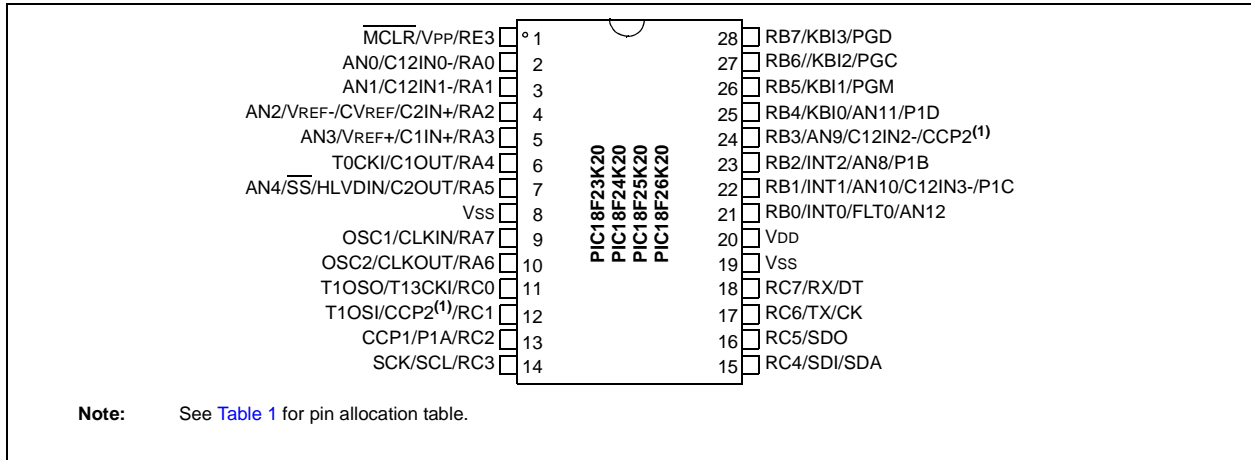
$\overline{\text{MCLR}}$/VPP/RE3 1
AN0/C12IN0-/RA0 2
AN1/C12IN1-/RA1 3
AN2/VREF-/CVREF/C2IN+/RA2 4
AN3/VREF+/C1IN+/RA3 5
T0CKI/C1OUT/RA4 6
AN4/$\overline{\text{SS}}$/HLVDIN/C2OUT/RA5 7
VSS 8
OSC1/CLKIN/RA7 9
OSC2/CLKOUT/RA6 10
T1OSO/T13CKI/RC0 11
T1OSI/CCP2$^{(1)}$/RC1 12
CCP1/P1A/RC2 13
SCK/SCL/RC3 14

PIC18F23K20
PIC18F24K20
PIC18F25K20
PIC18F26K20

28 RB7/KBI3/PGD
27 RB6//KBI2/PGC
26 RB5/KBI1/PGM
25 RB4/KBI0/AN11/P1D
24 RB3/AN9/C12IN2-/CCP2$^{(1)}$
23 RB2/INT2/AN8/P1B
22 RB1/INT1/AN10/C12IN3-/P1C
21 RB0/INT0/FLT0/AN12
20 VDD
19 VSS
18 RC7/RX/DT
17 RC6/TX/CK
16 RC5/SDO
15 RC4/SDI/SDA

Note: See Table 1 for pin allocation table.